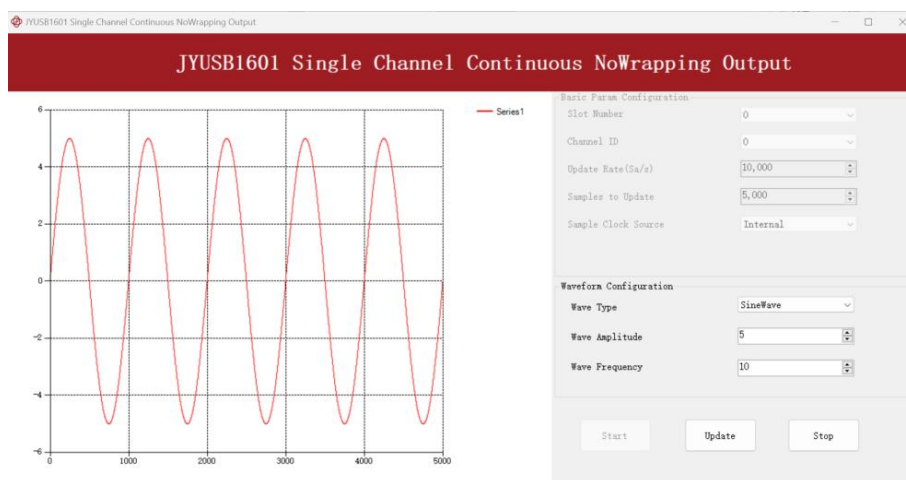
JYUSB1601 Single Channel Continuous NoWrapping Output

JYUSB1601 Single Channel Continuous NoWrapping Output

Series1

6
4
2
0
-2
-4
-6
0 1000 2000 3000 4000 5000

Basic Param Configuration
Slot Number 0
Channel ID 0
Update Rate(Sa/s) 10,000
Samples to Update 5,000
Sample Clock Source Internal

Waveform Configuration
Wave Type SineWave
Wave Amplitude 5
Wave Frequency 10

Start Update Stop